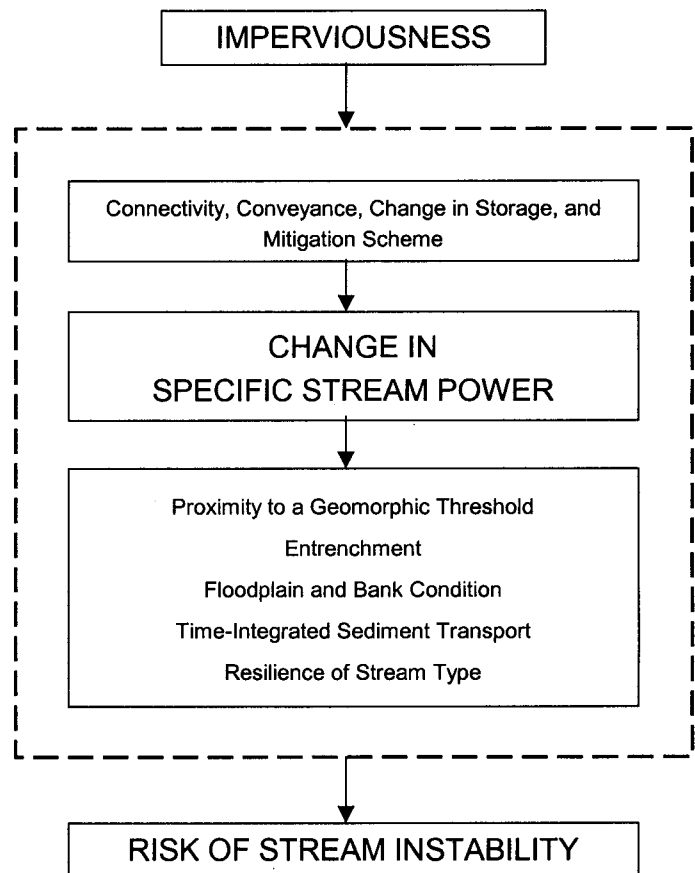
IMPERVIOUSNESS

Connectivity, Conveyance, Change in Storage, and Mitigation Scheme

CHANGE IN SPECIFIC STREAM POWER

Proximity to a Geomorphic Threshold

Entrenchment

Floodplain and Bank Condition

Time-Integrated Sediment Transport

Resilience of Stream Type

RISK OF STREAM INSTABILITY